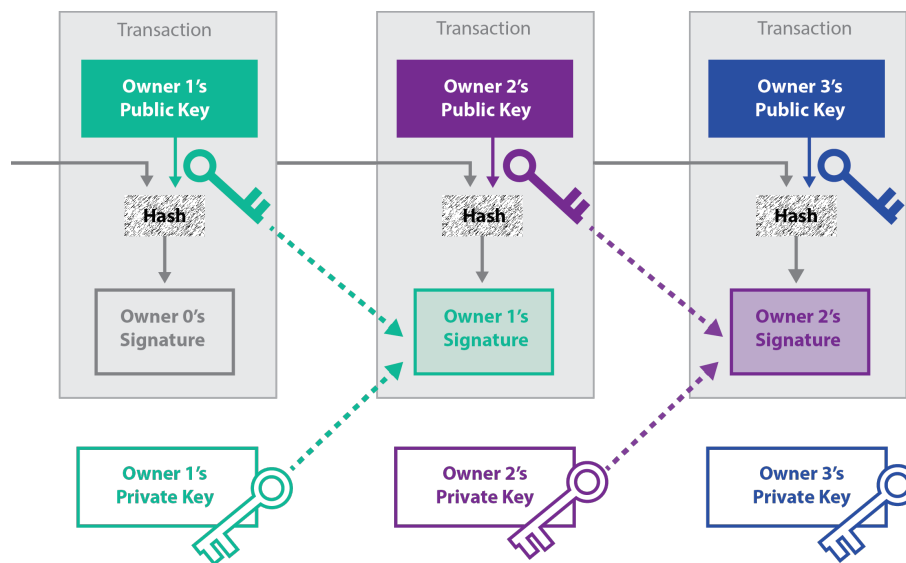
Transaction

Owner 1's Public Key

Hash

Owner 0's Signature

Transaction

Owner 2's Public Key

Hash

Owner 1's Signature

Transaction

Owner 3's Public Key

Hash

Owner 2's Signature

Owner 1's Private Key

Owner 2's Private Key

Owner 3's Private Key